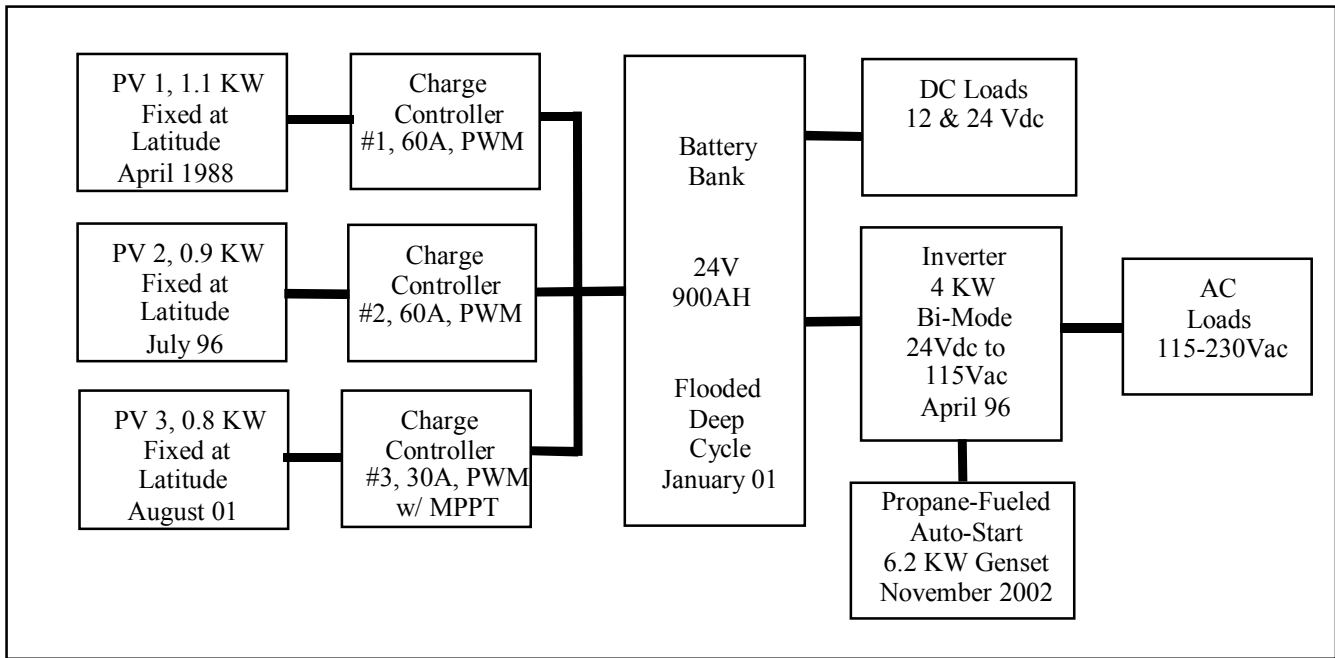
PV 1, 1.1 KW
Fixed at Latitude
April 1988

Charge Controller
#1, 60A, PWM

PV 2, 0.9 KW
Fixed at Latitude
July 96

Charge Controller
#2, 60A, PWM

PV 3, 0.8 KW
Fixed at Latitude
August 01

Charge Controller
#3, 30A, PWM
w/ MPPT

Battery Bank

24V
900AH

Flooded Deep Cycle
January 01

DC Loads
12 & 24 Vdc

Inverter
4 KW
Bi-Mode
24Vdc to 115Vac
April 96

AC Loads
115-230Vac

Propane-Fueled
Auto-Start
6.2 KW Genset
November 2002